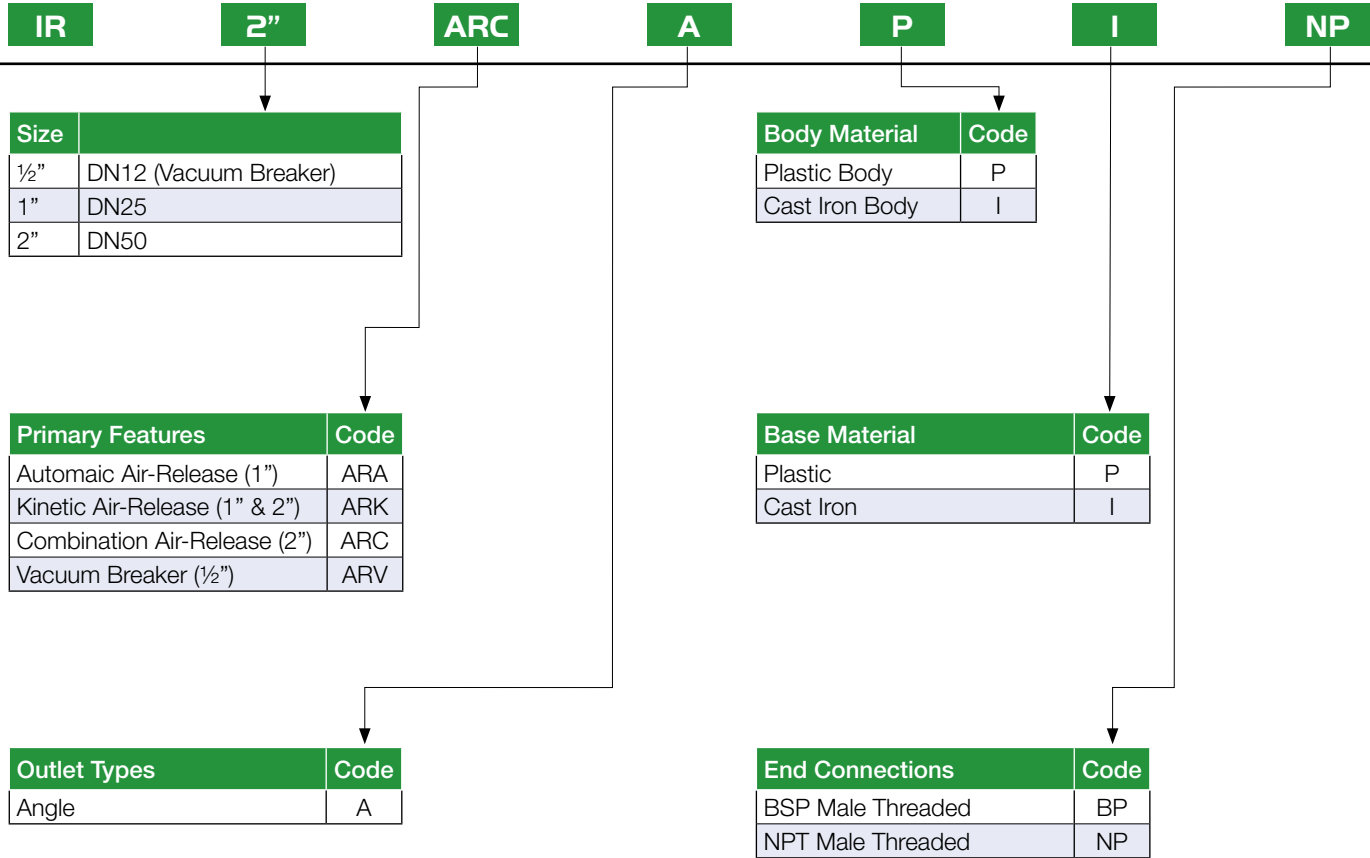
IR 2” ARC A P I NP

| Size | |
|---|---|
| ½” | DN12 (Vacuum Breaker) |
| 1” | DN25 |
| 2” | DN50 |

| Body Material | Code |
|---|---|
| Plastic Body | P |
| Cast Iron Body | I |

| Primary Features | Code |
|---|---|
| Automaic Air-Release (1”) | ARA |
| Kinetic Air-Release (1” & 2”) | ARK |
| Combination Air-Release (2”) | ARC |
| Vacuum Breaker (½”) | ARV |

| Base Material | Code |
|---|---|
| Plastic | P |
| Cast Iron | I |

| Outlet Types | Code |
|---|---|
| Angle | A |

| End Connections | Code |
|---|---|
| BSP Male Threaded | BP |
| NPT Male Threaded | NP |